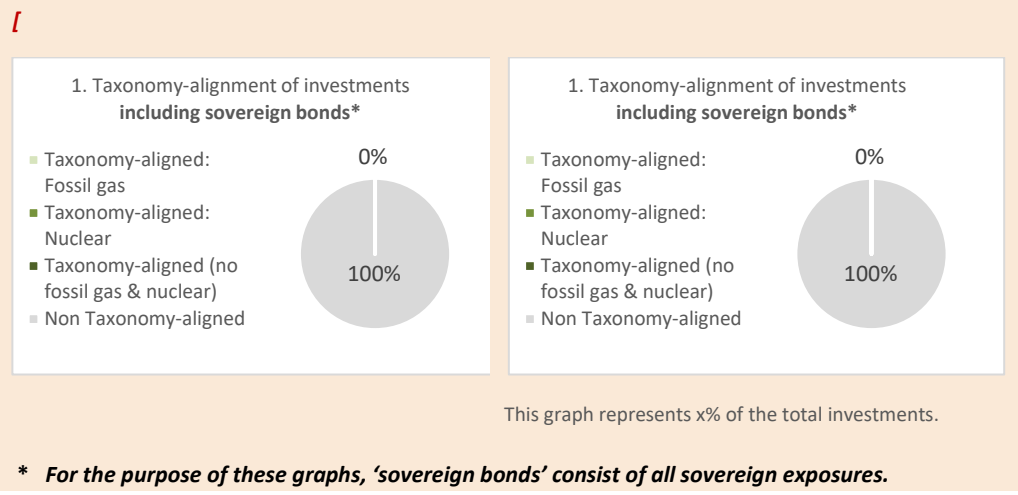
[

1. Taxonomy-alignment of investments **including sovereign bonds***

Taxonomy-aligned: Fossil gas
Taxonomy-aligned: Nuclear
Taxonomy-aligned (no fossil gas & nuclear)
Non Taxonomy-aligned

0%
100%

1. Taxonomy-alignment of investments **including sovereign bonds***

Taxonomy-aligned: Fossil gas
Taxonomy-aligned: Nuclear
Taxonomy-aligned (no fossil gas & nuclear)
Non Taxonomy-aligned

0%
100%

This graph represents x% of the total investments.

* *For the purpose of these graphs, 'sovereign bonds' consist of all sovereign exposures.*